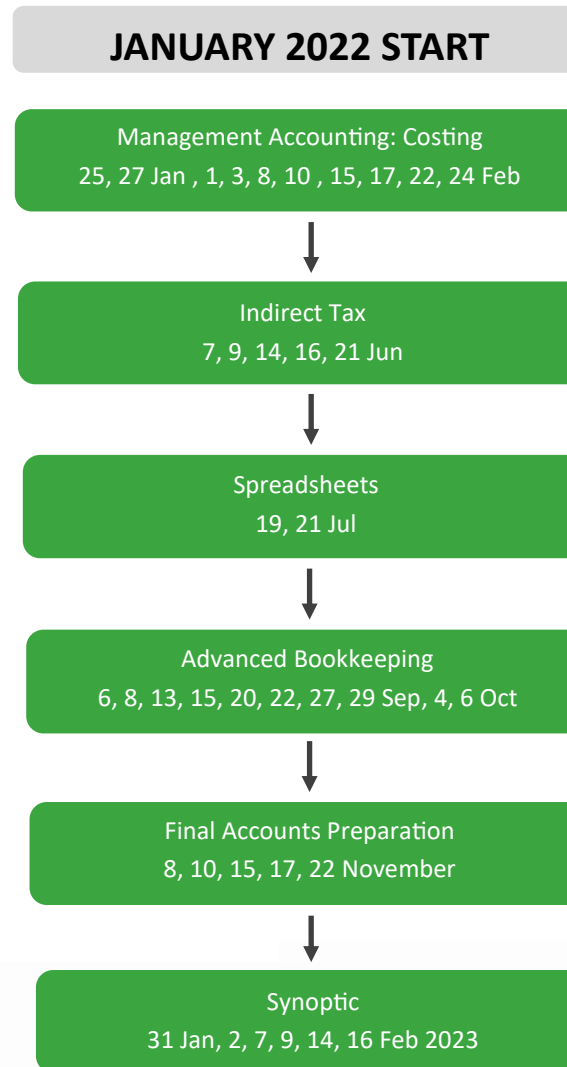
JANUARY 2022 START

Management Accounting: Costing
25, 27 Jan , 1, 3, 8, 10 , 15, 17, 22, 24 Feb

Indirect Tax
7, 9, 14, 16, 21 Jun

Spreadsheets
19, 21 Jul

Advanced Bookkeeping
6, 8, 13, 15, 20, 22, 27, 29 Sep, 4, 6 Oct

Final Accounts Preparation
8, 10, 15, 17, 22 November

Synoptic
31 Jan, 2, 7, 9, 14, 16 Feb 2023